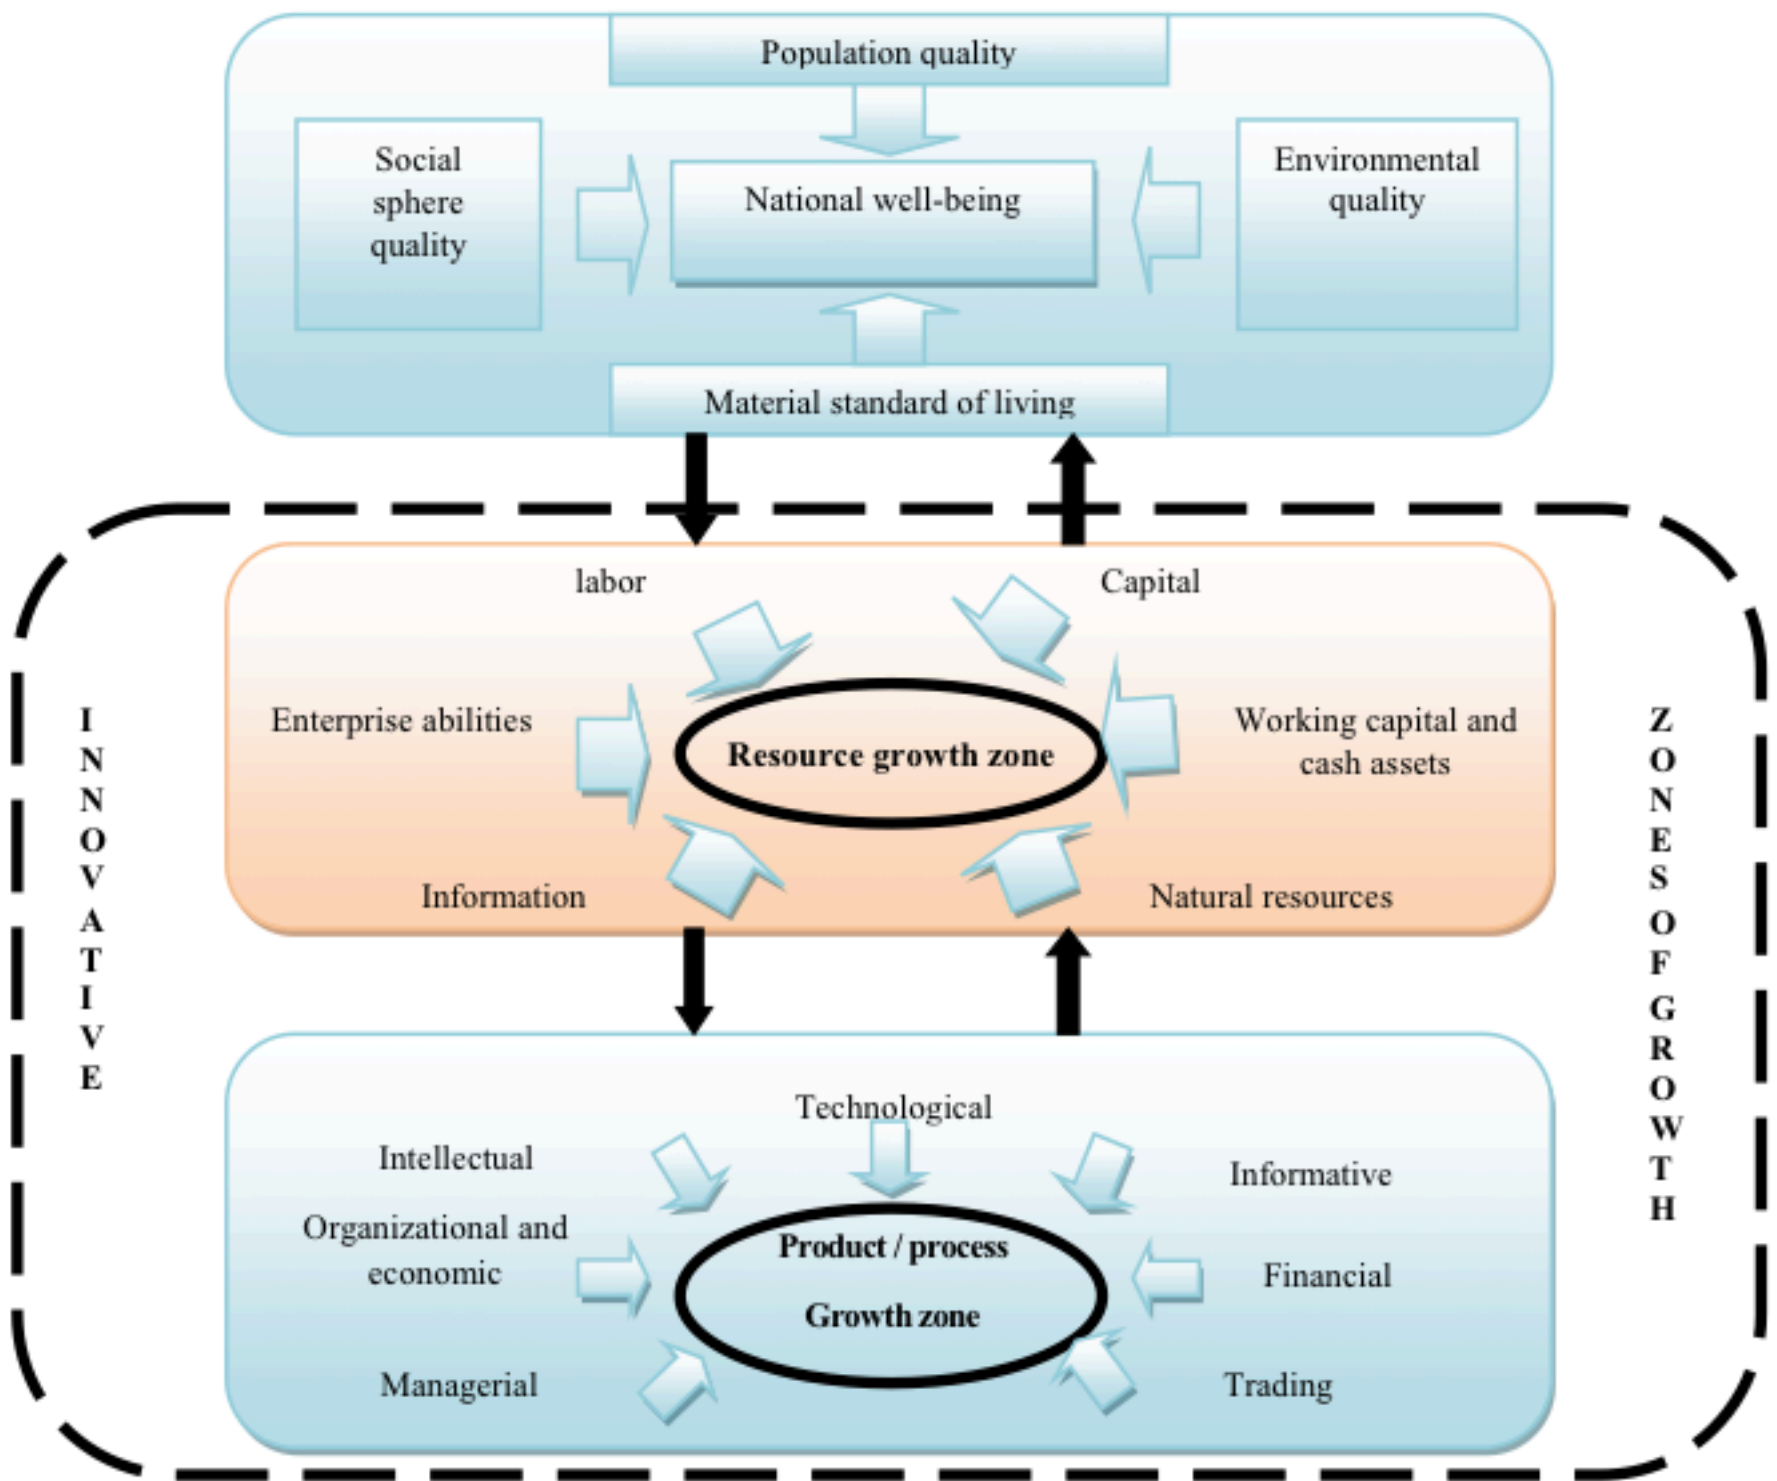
Population quality

Social sphere quality

National well-being

Environmental quality

Material standard of living

INNOVATIVE

labor

Capital

Enterprise abilities

Resource growth zone

Working capital and cash assets

Information

Natural resources

ZONES OF GROWTH

Technological

Intellectual

Informative

Organizational and economic

Product / process

Growth zone

Financial

Managerial

Trading